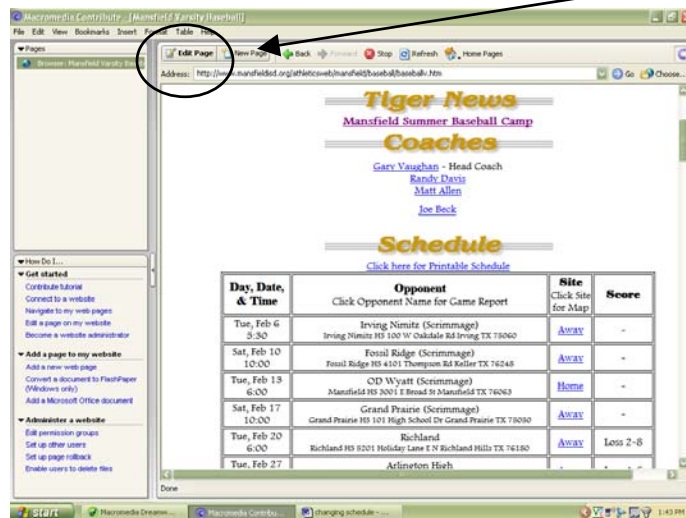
Macromedia Contribute - [Mansfield Varsity Baseball]

File Edit View Bookmarks Insert Format Table Help

Pages

Browser: Mansfield Varsity Baseball

Edit Page New Page Back Forward Stop Refresh Home Pages

Address: http://www.mansfieldisd.org/athleticsweb/mansfield/baseball/baseballv.htm

Go Choose...

Tiger News

Mansfield Summer Baseball Camp

Coaches

Gary Vaughan - Head Coach
Randy Davis
Matt Allen

Joe Beck

Schedule

Click here for Printable Schedule

| Day, Date, & Time | Opponent<br>Click Opponent Name for Game Report | Site<br>Click Site for Map | Score |
|---|---|---|---|
| Tue, Feb 6<br>5:30 | Irving Nimitz (Scrimmage)<br>Irving Nimitz HS 100 W Oakdale Rd Irving TX 75060 | Away | - |
| Sat, Feb 10<br>10:00 | Fossil Ridge (Scrimmage)<br>Fossil Ridge HS 4101 Thompson Rd Keller TX 76248 | Away | - |
| Tue, Feb 13<br>6:00 | OD Wyatt (Scrimmage)<br>Mansfield HS 3001 E Broad St Mansfield TX 76063 | Home | - |
| Sat, Feb 17<br>10:00 | Grand Prairie (Scrimmage)<br>Grand Prairie HS 101 High School Dr Grand Prairie TX 75050 | Away | - |
| Tue, Feb 20<br>6:00 | Richland<br>Richland HS 5201 Holiday Lane E N Richland Hills TX 76180 | Away | Loss 2-8 |
| Tue, Feb 27 | Arlington High | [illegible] | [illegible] |

How Do I...

Get started
Contribute tutorial
Connect to a website
Navigate to my web pages
Edit a page on my website
Become a website administrator

Add a page to my website
Add a new web page
Convert a document to FlashPaper (Windows only)
Add a Microsoft Office document

Administer a website
Edit permission groups
Set up other users
Set up page rollback
Enable users to delete files

Done

start Macromedia Dreamw... Macromedia Contribu... changing schedule - ... 1:43 PM